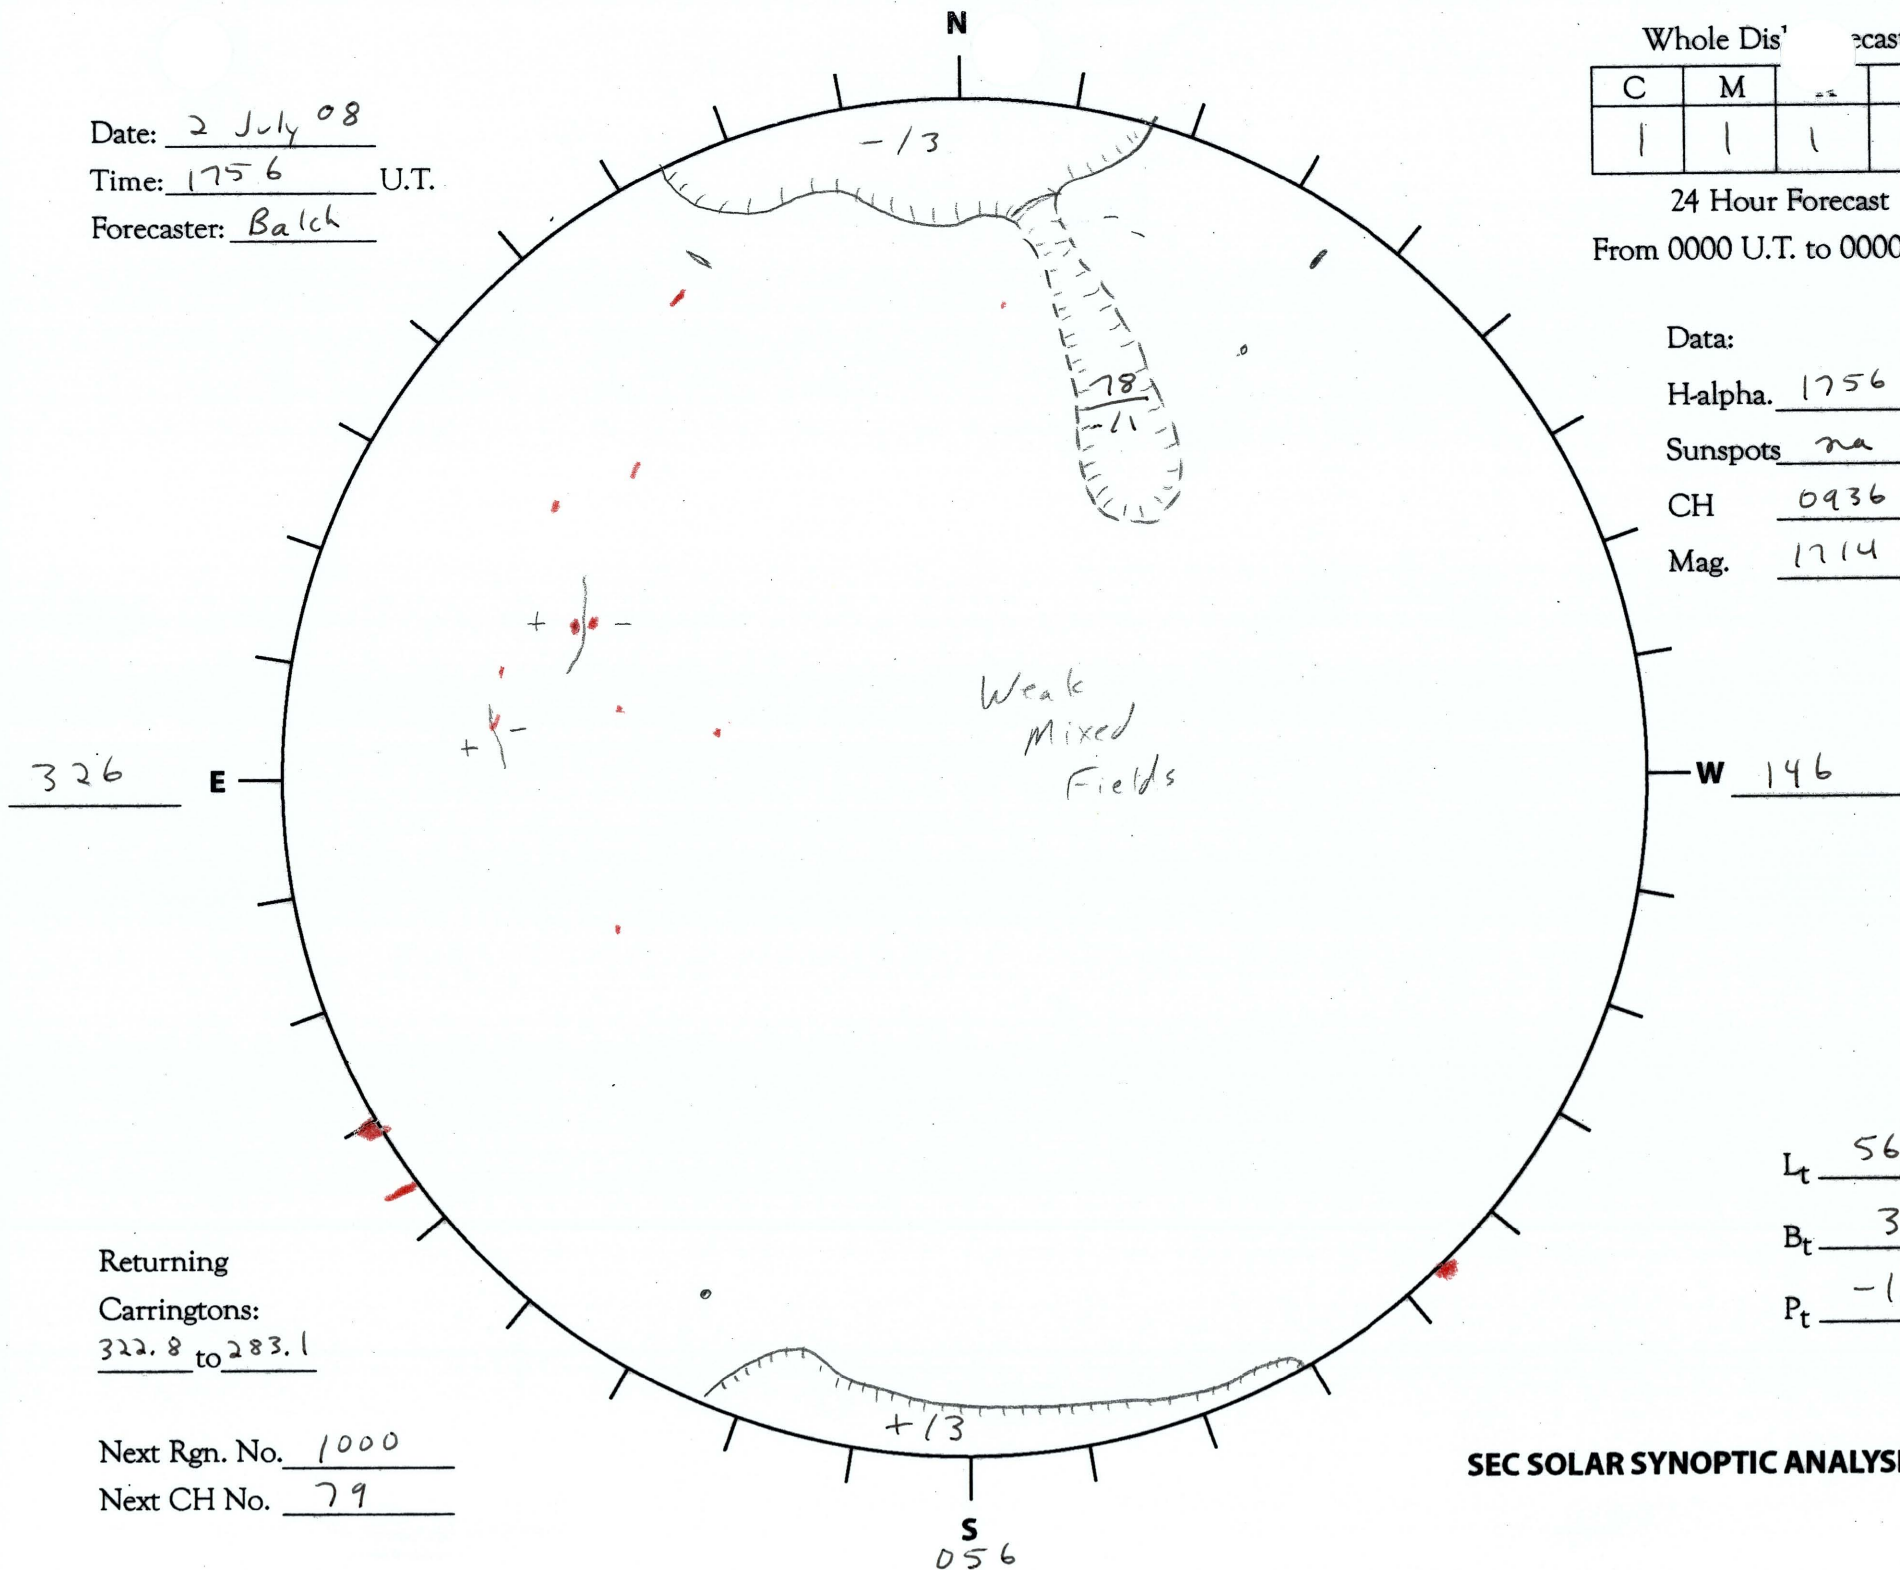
N

Date: 2 July 08
Time: 1756 U.T.
Forecaster: Balch

Whole Dis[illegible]ecas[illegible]

| C | M | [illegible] | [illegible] |
|---|---|---|---|
| 1 | 1 | 1 | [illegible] |

24 Hour Forecast
From 0000 U.T. to 0000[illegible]

Data:
H-alpha. 1756
Sunspots na
CH 0936
Mag. 1714

-13

78
-11

+
-
+
-

Weak
Mixed
Fields

326 E

W 146

Lt 56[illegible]
Bt 3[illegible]
Pt -1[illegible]

Returning
Carringtons:
322.8 to 283.1

+13

Next Rgn. No. 1000
Next CH No. 79

S
056

SEC SOLAR SYNOPTIC ANALYS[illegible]